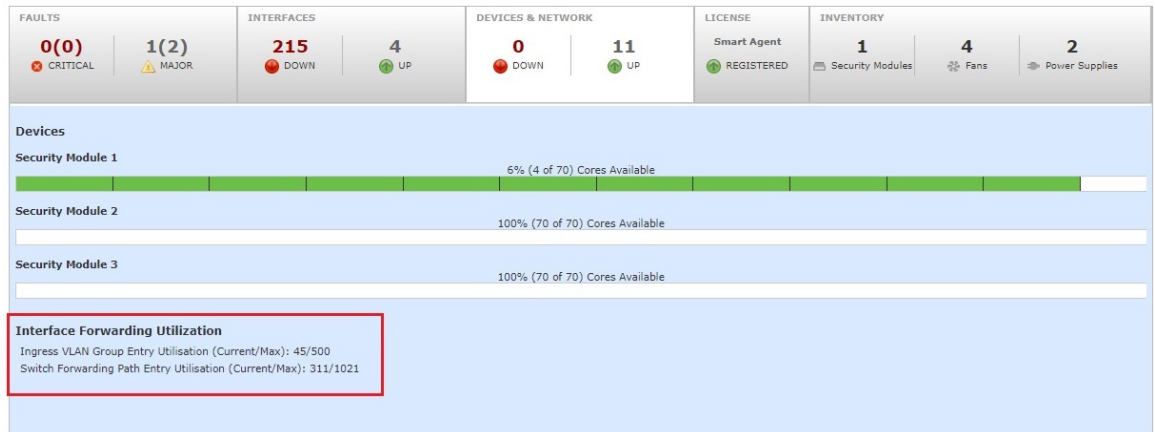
FAULTS

0(0) CRITICAL

1(2) MAJOR

INTERFACES

215 DOWN

4 UP

DEVICES & NETWORK

0 DOWN

11 UP

LICENSE

Smart Agent

REGISTERED

INVENTORY

1 Security Modules

4 Fans

2 Power Supplies

Devices

Security Module 1

6% (4 of 70) Cores Available

Security Module 2

100% (70 of 70) Cores Available

Security Module 3

100% (70 of 70) Cores Available

Interface Forwarding Utilization

Ingress VLAN Group Entry Utilisation (Current/Max): 45/500

Switch Forwarding Path Entry Utilisation (Current/Max): 311/1021